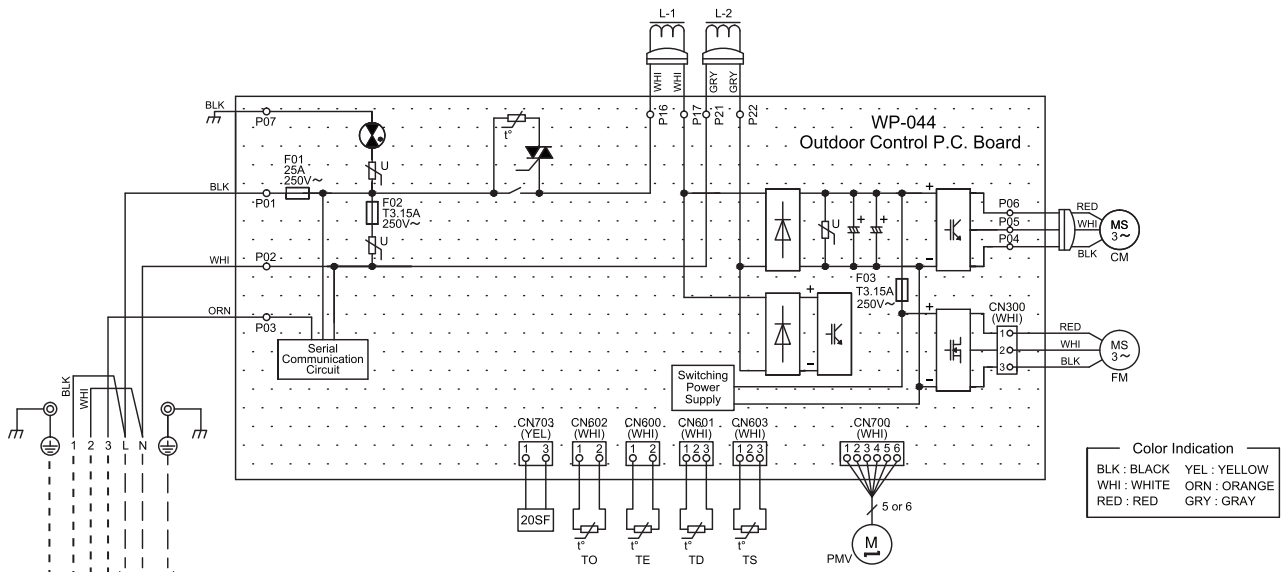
L-1 L-2

WHI WHI GRY GRY

P16 P17 P21 P22

WP-044
Outdoor Control P.C. Board

BLK
P07

F01
25A
250V~

BLK
P01

U

F02
T3.15A
250V~

U

t°

WHI
P02

ORN
P03

Serial
Communication
Circuit

U

+ +

+

-

F03
T3.15A
250V~

+

-

+

-

P06
P05
P04

RED
WHI
BLK

MS
3~
CM

CN300
(WHI)
1
2
3

RED
WHI
BLK

MS
3~
FM

Switching
Power
Supply

BLK
WHI

1 2 3 L N

CN703
(YEL)
1 3

20SF

CN602
(WHI)
1 2

t°
TO

CN600
(WHI)
1 2

t°
TE

CN601
(WHI)
1 2 3

t°
TD

CN603
(WHI)
1 2 3

t°
TS

CN700
(WHI)
1 2 3 4 5 6

5 or 6

M
PMV

Color Indication

| BLK : BLACK | YEL : YELLOW |
|---|---|
| WHI : WHITE | ORN : ORANGE |
| RED : RED | GRY : GRAY |